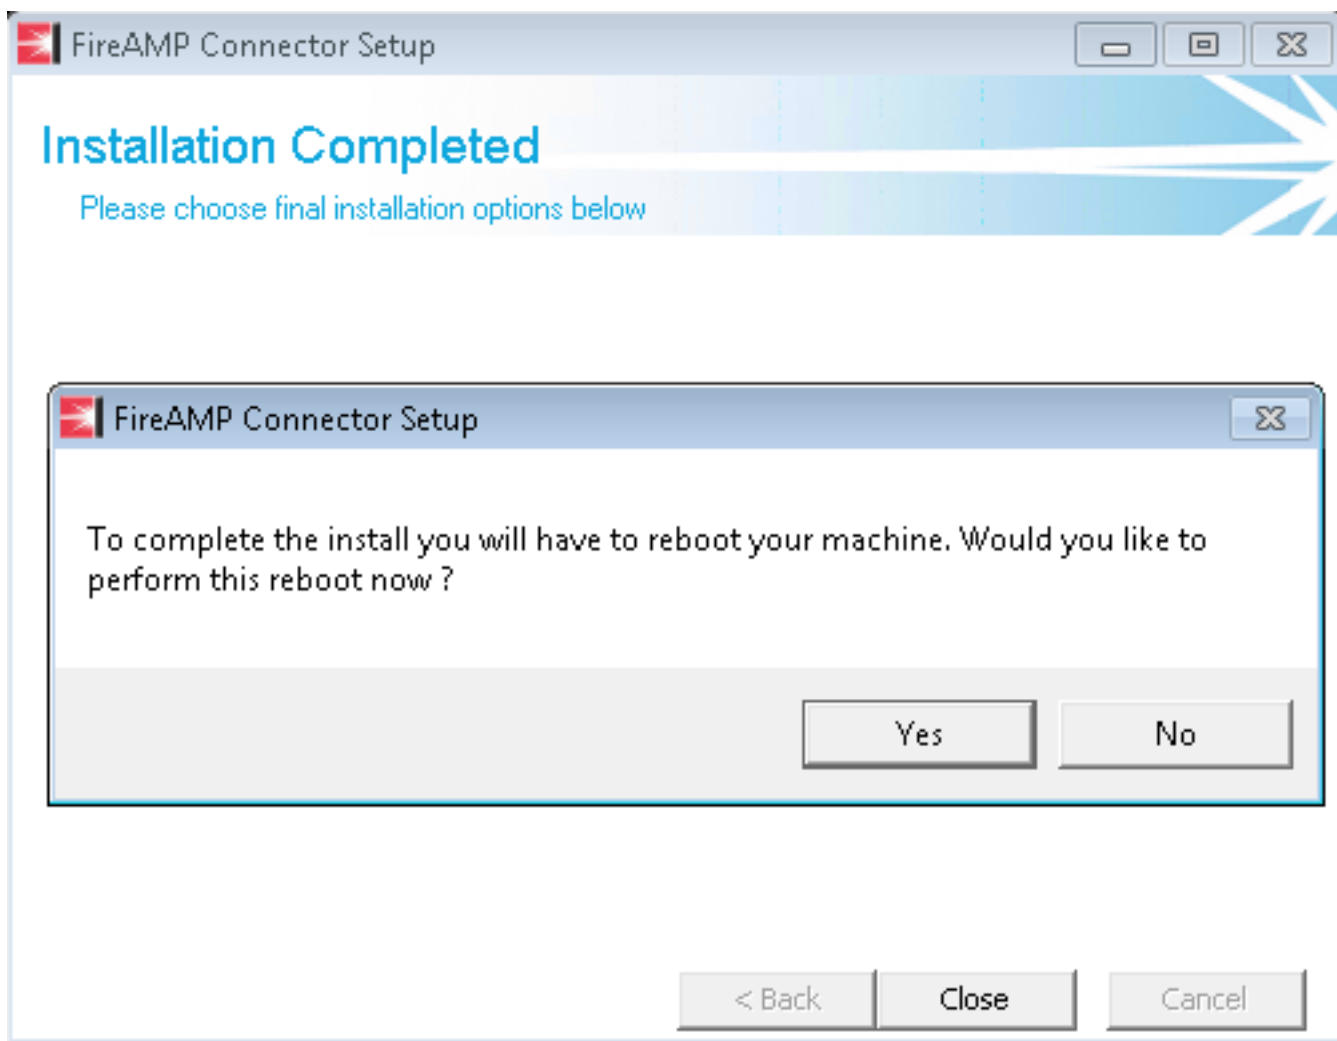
FireAMP Connector Setup

Installation Completed

Please choose final installation options below

FireAMP Connector Setup

To complete the install you will have to reboot your machine. Would you like to perform this reboot now ?

Yes

No

< Back

Close

Cancel